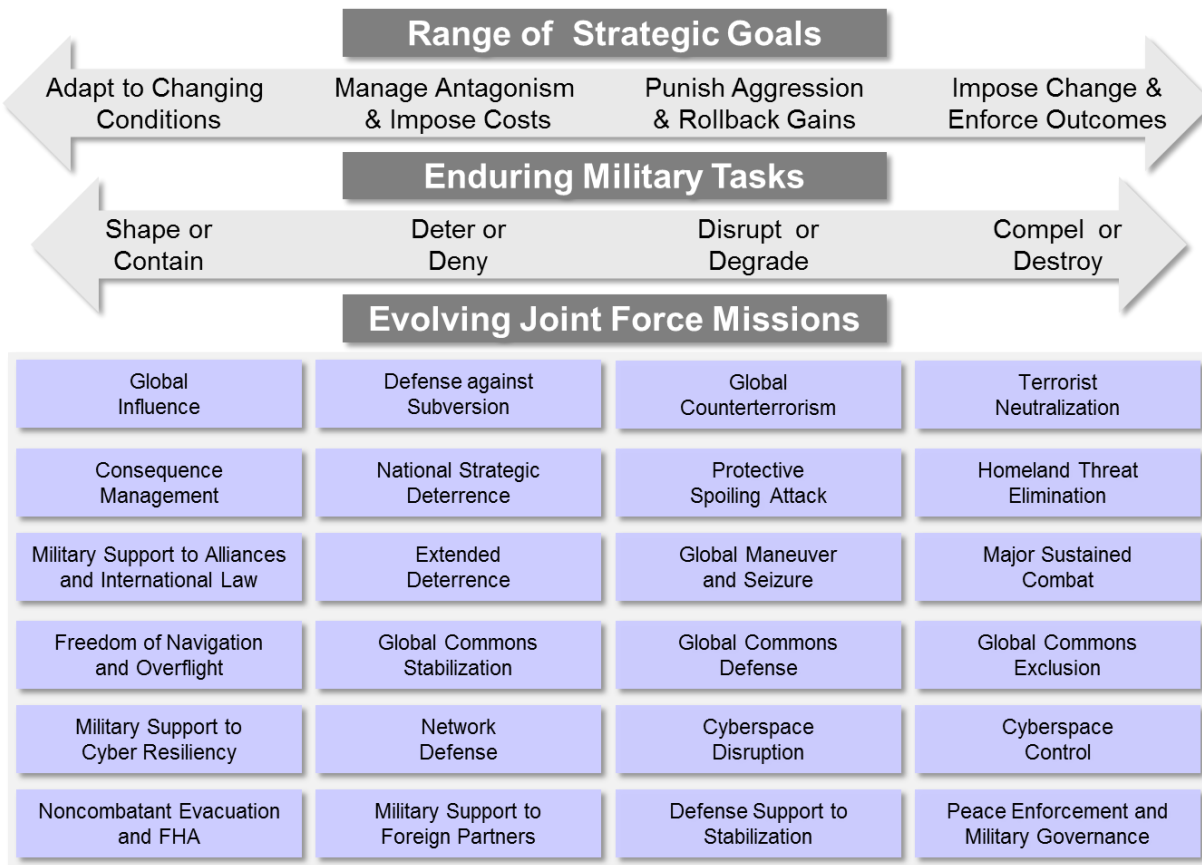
Range of Strategic Goals

Adapt to Changing Conditions

Manage Antagonism & Impose Costs

Punish Aggression & Rollback Gains

Impose Change & Enforce Outcomes

Enduring Military Tasks

Shape or Contain

Deter or Deny

Disrupt or Degrade

Compel or Destroy

Evolving Joint Force Missions

| | | | |
|---|---|---|---|
| Global Influence | Defense against Subversion | Global Counterterrorism | Terrorist Neutralization |
| Consequence Management | National Strategic Deterrence | Protective Spoiling Attack | Homeland Threat Elimination |
| Military Support to Alliances and International Law | Extended Deterrence | Global Maneuver and Seizure | Major Sustained Combat |
| Freedom of Navigation and Overflight | Global Commons Stabilization | Global Commons Defense | Global Commons Exclusion |
| Military Support to Cyber Resiliency | Network Defense | Cyberspace Disruption | Cyberspace Control |
| Noncombatant Evacuation and FHA | Military Support to Foreign Partners | Defense Support to Stabilization | Peace Enforcement and Military Governance |